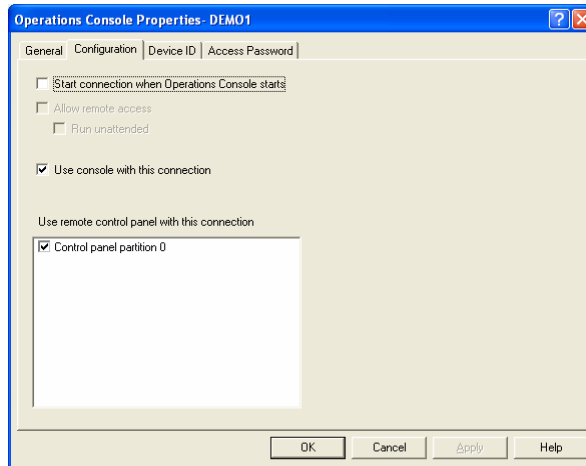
Operations Console Properties- DEMO1

General | Configuration | Device ID | Access Password

Start connection when Operations Console starts

Allow remote access

Run unattended

Use console with this connection

Use remote control panel with this connection

Control panel partition 0

OK | Cancel | Apply | Help